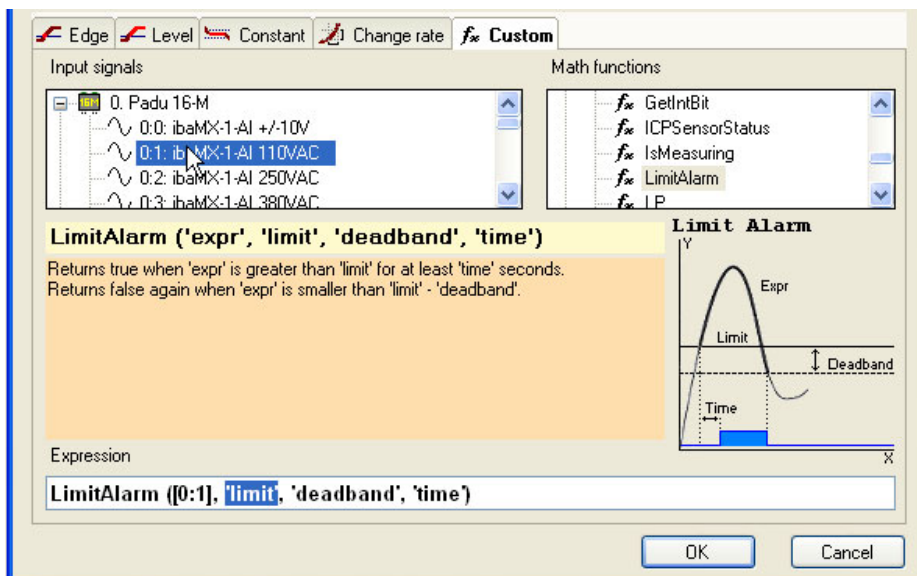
Edge Level Constant Change rate $f_x$ Custom

Input signals

0. Padu 16-M
0:0: ibaMX-1-AI +/-10V
0:1: ibaMX-1-AI 110VAC
0:2: ibaMX-1-AI 250VAC
0:3: ibaMX-1-AI 380VAC

Math functions

GetIntBit
ICPSensorStatus
IsMeasuring
LimitAlarm
LP

LimitAlarm ('expr', 'limit', 'deadband', 'time')

Returns true when 'expr' is greater than 'limit' for at least 'time' seconds.
Returns false again when 'expr' is smaller than 'limit' - 'deadband'.

Limit Alarm
Y
Expr
Limit
Deadband
Time
X

Expression

LimitAlarm ([0:1], 'limit', 'deadband', 'time')

OK Cancel